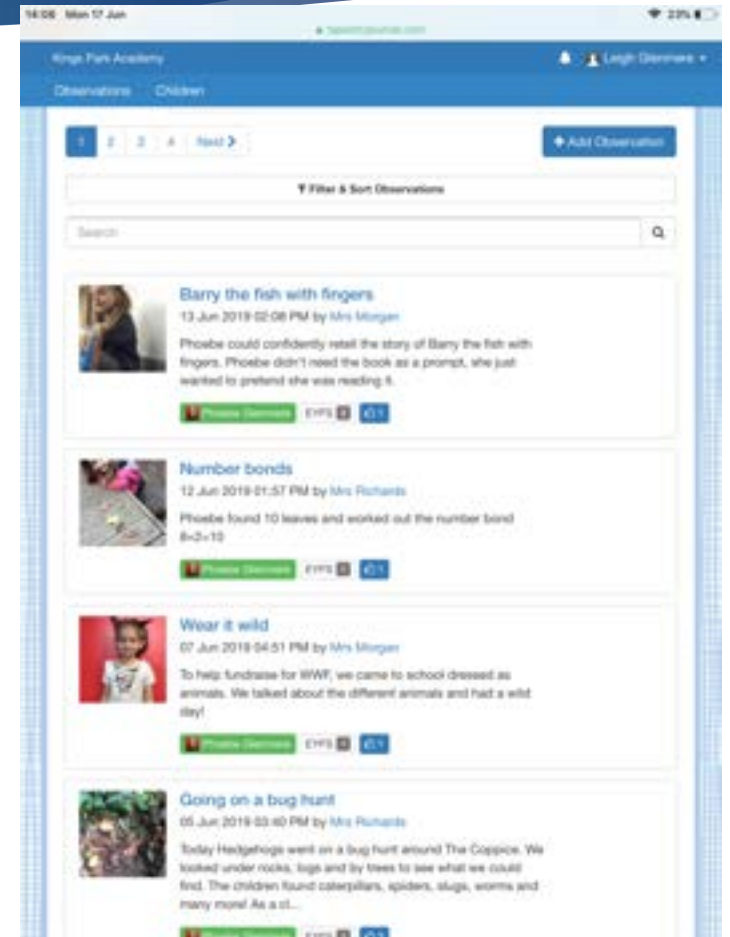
16:06 Mon 17 Jun

23%

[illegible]

Kings Park Academy

Leigh Glenmore

Observations Children

1 2 3 4 Next >

+ Add Observation

Filter & Sort Observations

Search

Barry the fish with fingers

13 Jun 2019 02:08 PM by Mrs Morgan

Phoebe could confidently retell the story of Barry the fish with fingers. Phoebe didn't need the book as a prompt, she just wanted to pretend she was reading it.

Phoebe Glenmore EYFS 1

Number bonds

12 Jun 2019 01:57 PM by Mrs Richards

Phoebe found 10 leaves and worked out the number bond 8+2=10

Phoebe Glenmore EYFS 1

Wear it wild

07 Jun 2019 04:51 PM by Mrs Morgan

To help fundraise for WWF, we came to school dressed as animals. We talked about the different animals and had a wild day!

Phoebe Glenmore EYFS 1

Going on a bug hunt

05 Jun 2019 03:40 PM by Mrs Richards

Today Hedgehogs went on a bug hunt around The Coppice. We looked under rocks, logs and by trees to see what we could find. The children found caterpillars, spiders, slugs, worms and many more! As a cl...

Phoebe Glenmore EYFS 1